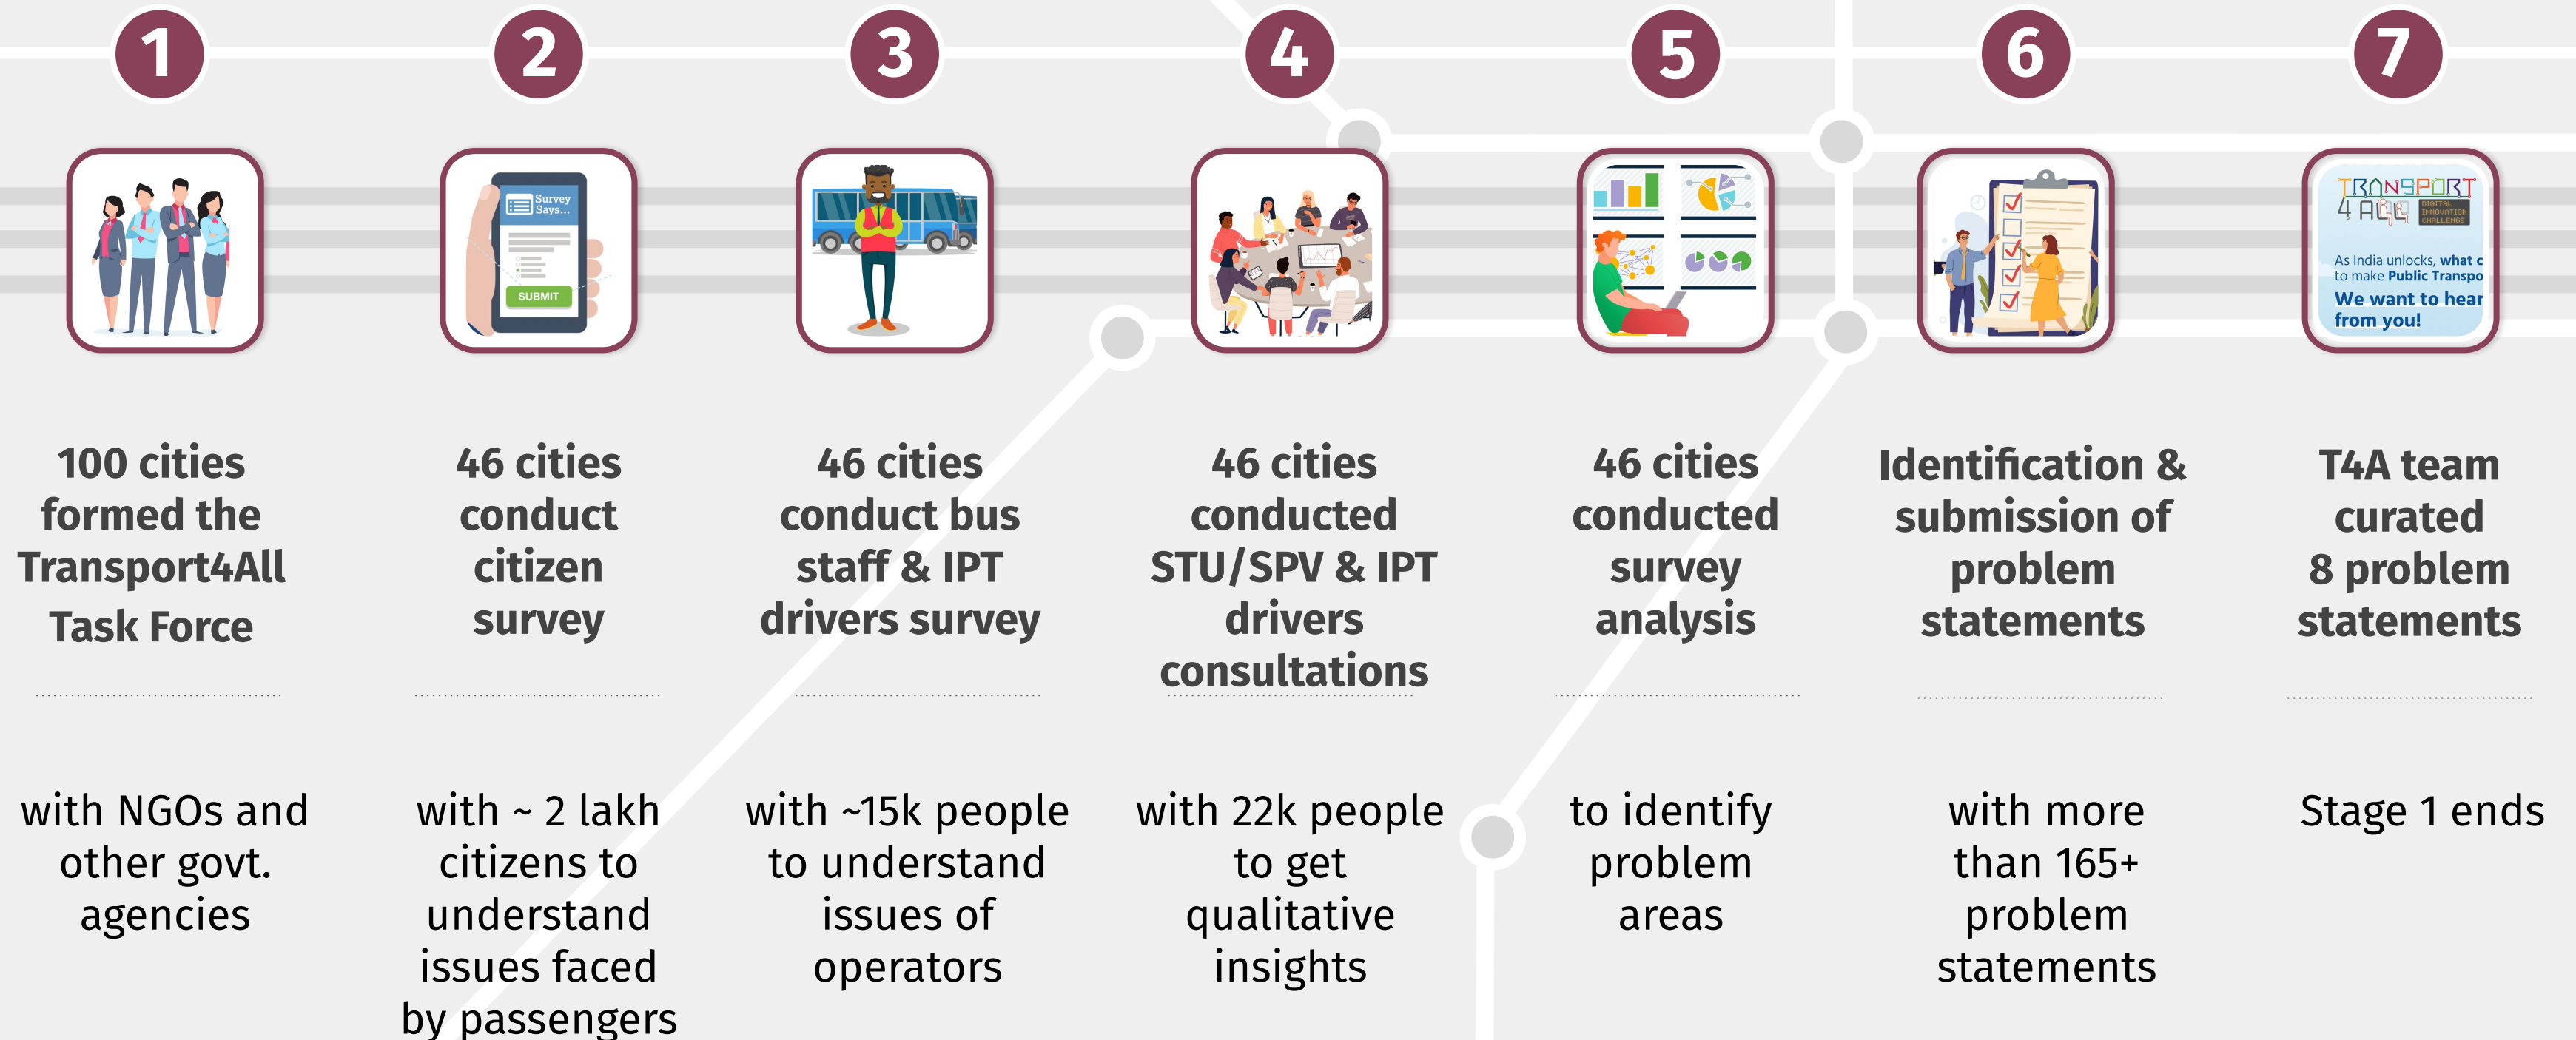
1

100 cities formed the Transport4All Task Force

with NGOs and other govt. agencies

2

Survey Says...

SUBMIT

46 cities conduct citizen survey

with ~ 2 lakh citizens to understand issues faced by passengers

3

46 cities conduct bus staff & IPT drivers survey

with ~15k people to understand issues of operators

4

46 cities conducted STU/SPV & IPT drivers consultations

with 22k people to get qualitative insights

5

46 cities conducted survey analysis

to identify problem areas

6

Identification & submission of problem statements

with more than 165+ problem statements

7

TRANSPORT 4 ALL DIGITAL INNOVATION CHALLENGE

As India unlocks, what c to make Public Transpo

We want to hear from you!

T4A team curated 8 problem statements

Stage 1 ends